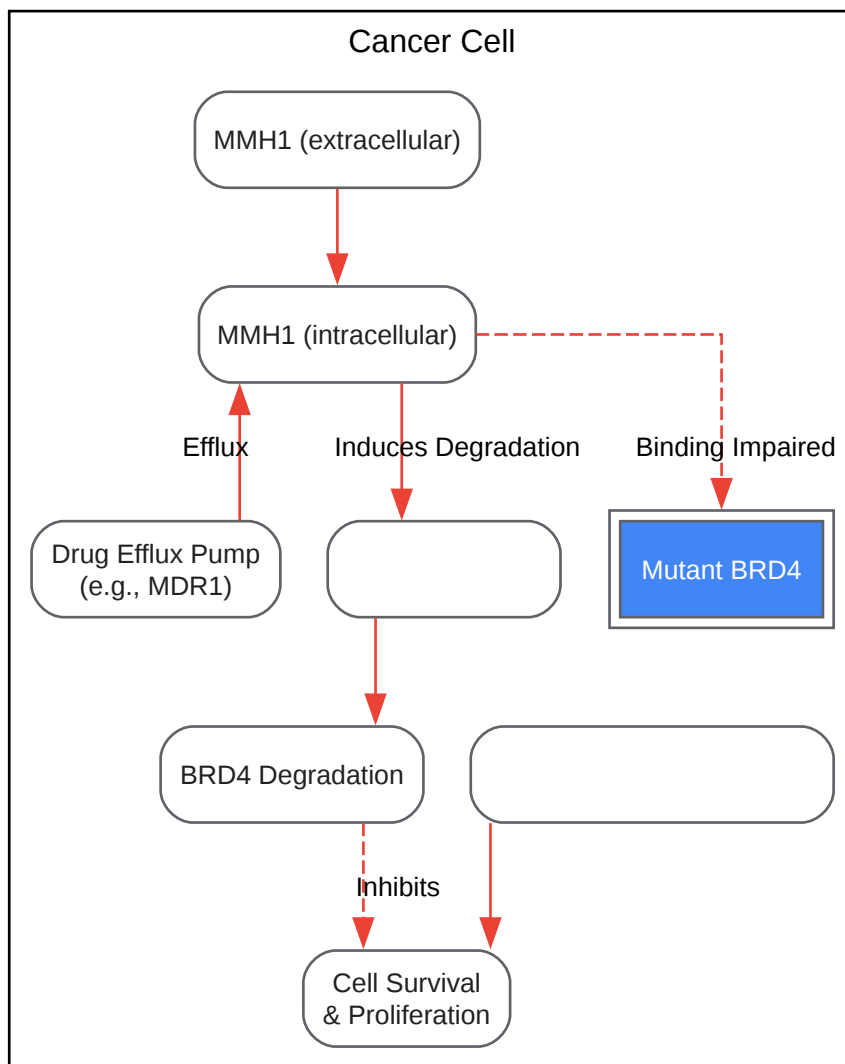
Cancer Cell

MMH1 (extracellular)

MMH1 (intracellular)

Efflux

Induces Degradation

Binding Impaired

Drug Efflux Pump (e.g., MDR1)

Mutant BRD4

BRD4 Degradation

Inhibits

Cell Survival & Proliferation